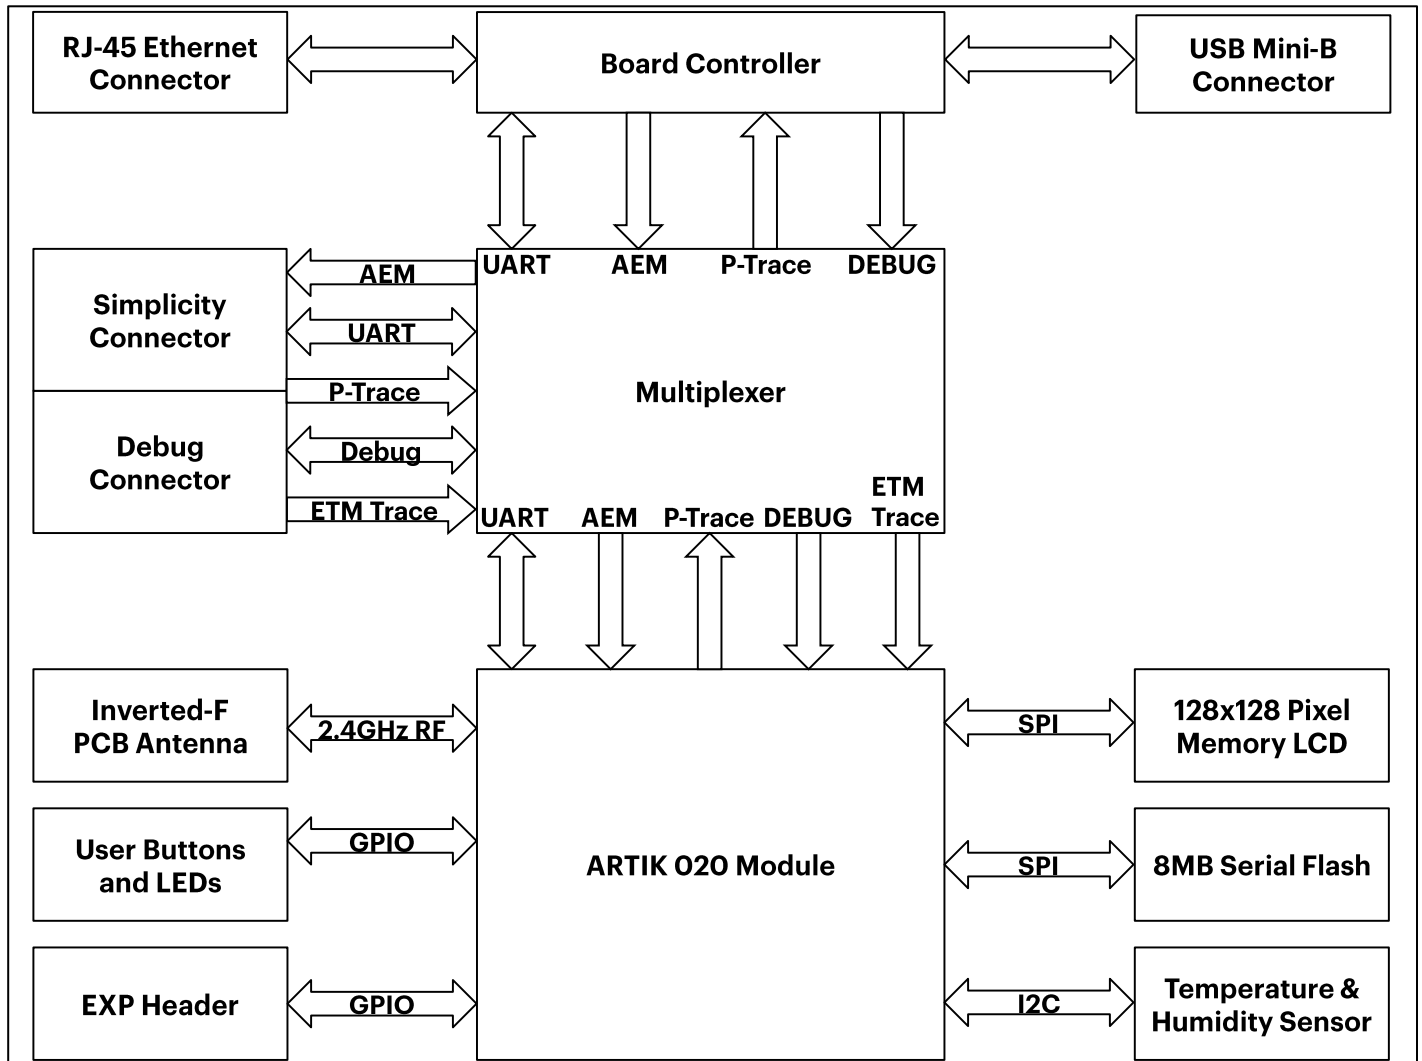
RJ-45 Ethernet Connector

Board Controller

USB Mini-B Connector

UART AEM P-Trace DEBUG

Simplicity Connector

AEM

UART

P-Trace

Multiplexer

Debug Connector

Debug

ETM Trace

UART AEM P-Trace DEBUG ETM Trace

Inverted-F PCB Antenna

2.4GHz RF

User Buttons and LEDs

GPIO

EXP Header

GPIO

ARTIK 020 Module

SPI

128x128 Pixel Memory LCD

SPI

8MB Serial Flash

I2C

Temperature & Humidity Sensor